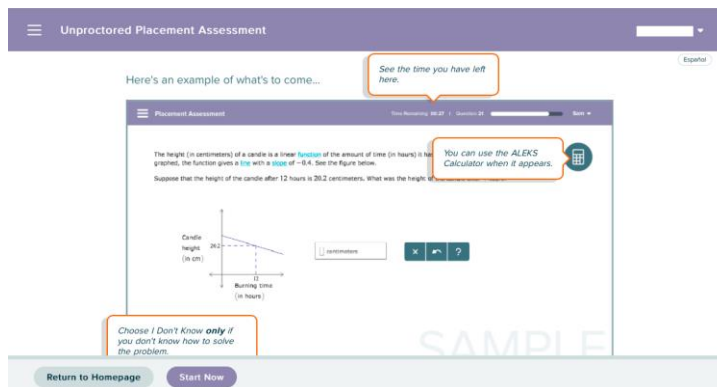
Unproctored Placement Assessment

Español

Here's an example of what's to come...

See the time you have left here.

Placement Assessment

Time Remaining: 00:27 | Question: 21

Sam

The height (in centimeters) of a candle is a linear function of the amount of time (in hours) it has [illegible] graphed, the function gives a line with a slope of −0.4. See the figure below.

You can use the ALEKS Calculator when it appears.

Suppose that the height of the candle after 12 hours is 20.2 centimeters. What was the height of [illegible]

Candle height (in cm)

20.2

12

Burning time (in hours)

centimeters

×

?

Choose I Don't Know **only** if you don't know how to solve the problem.

SAMPLE

Return to Homepage

Start Now